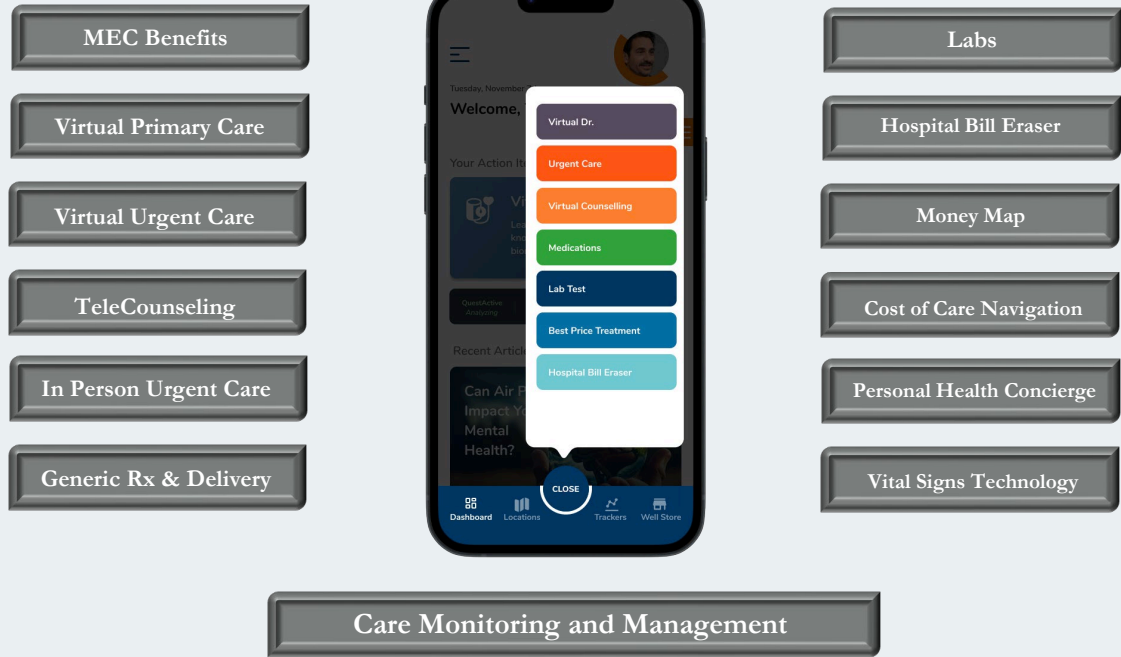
MEC Benefits

Virtual Primary Care

Virtual Urgent Care

TeleCounseling

In Person Urgent Care

Generic Rx & Delivery

Tuesday, November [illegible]

Welcome, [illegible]

Your Action It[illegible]

Vi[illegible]

Lea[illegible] kno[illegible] bio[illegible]

QuestActive Analyzing

Recent Article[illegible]

Can Air P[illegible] Impact Yo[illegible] Mental Health?

Virtual Dr.

Urgent Care

Virtual Counselling

Medications

Lab Test

Best Price Treatment

Hospital Bill Eraser

CLOSE

Dashboard

Locations

Trackers

Well Store

Labs

Hospital Bill Eraser

Money Map

Cost of Care Navigation

Personal Health Concierge

Vital Signs Technology

Care Monitoring and Management